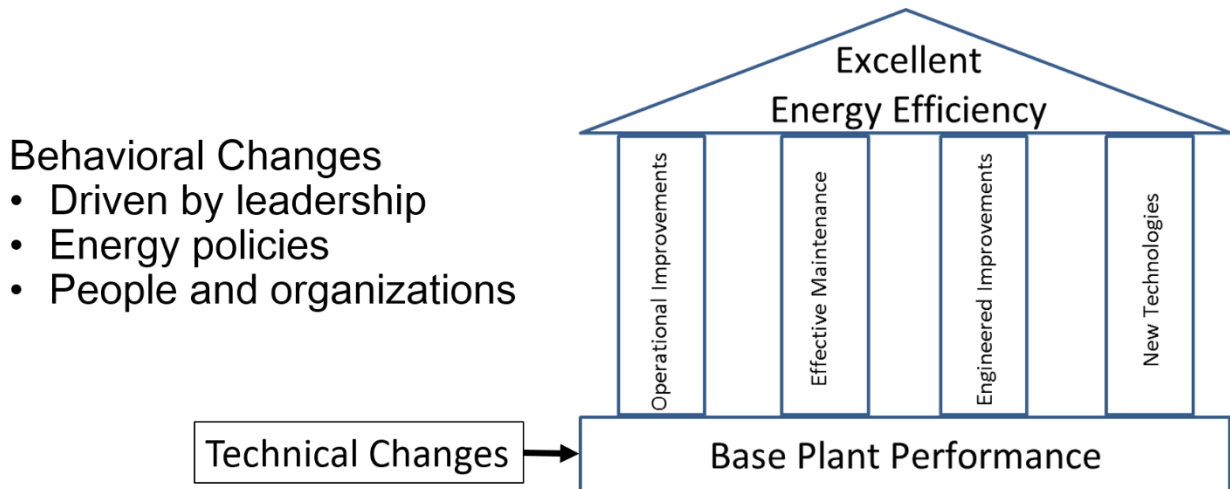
Behavioral Changes
• Driven by leadership
• Energy policies
• People and organizations

Excellent Energy Efficiency

Operational Improvements

Effective Maintenance

Engineered Improvements

New Technologies

Technical Changes

Base Plant Performance